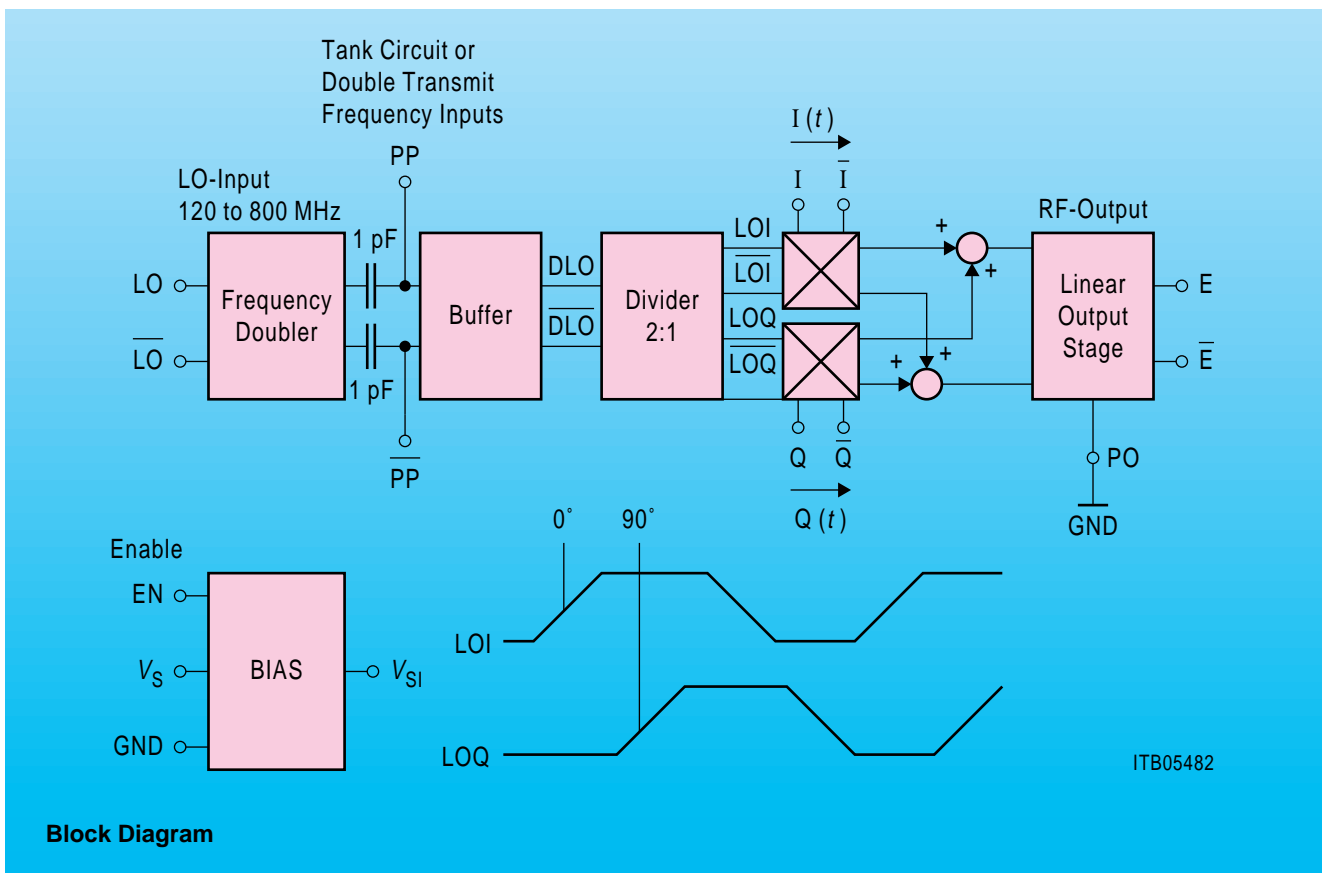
Tank Circuit or Double Transmit Frequency Inputs

PP

LO-Input
120 to 800 MHz

$I(t)$

$I$ $\overline{I}$

RF-Output

LO

$\overline{LO}$

Frequency Doubler

1 pF

1 pF

Buffer

DLO

$\overline{DLO}$

Divider 2:1

LOI

$\overline{LOI}$

LOQ

$\overline{LOQ}$

+

+

+

+

Linear Output Stage

E

$\overline{E}$

$\overline{PP}$

Q $\overline{Q}$

$Q(t)$

PO

GND

0˚

90˚

Enable

EN

$V_S$

GND

BIAS

$V_{SI}$

LOI

LOQ

ITB05482

Block Diagram